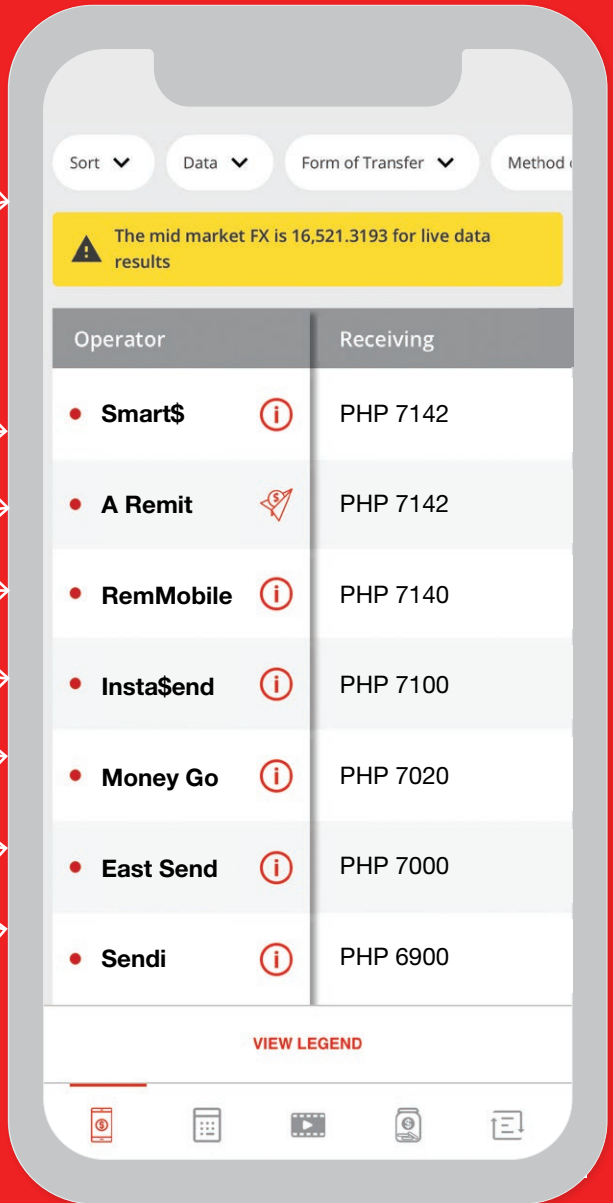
Sort Data Form of Transfer Method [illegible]

The mid market FX is 16,521.3193 for live data results

| Operator | Receiving |
|---|---|
| Smart$ | PHP 7142 |
| A Remit | PHP 7142 |
| RemMobile | PHP 7140 |
| Insta$end | PHP 7100 |
| Money Go | PHP 7020 |
| East Send | PHP 7000 |
| Sendi | PHP 6900 |

VIEW LEGEND